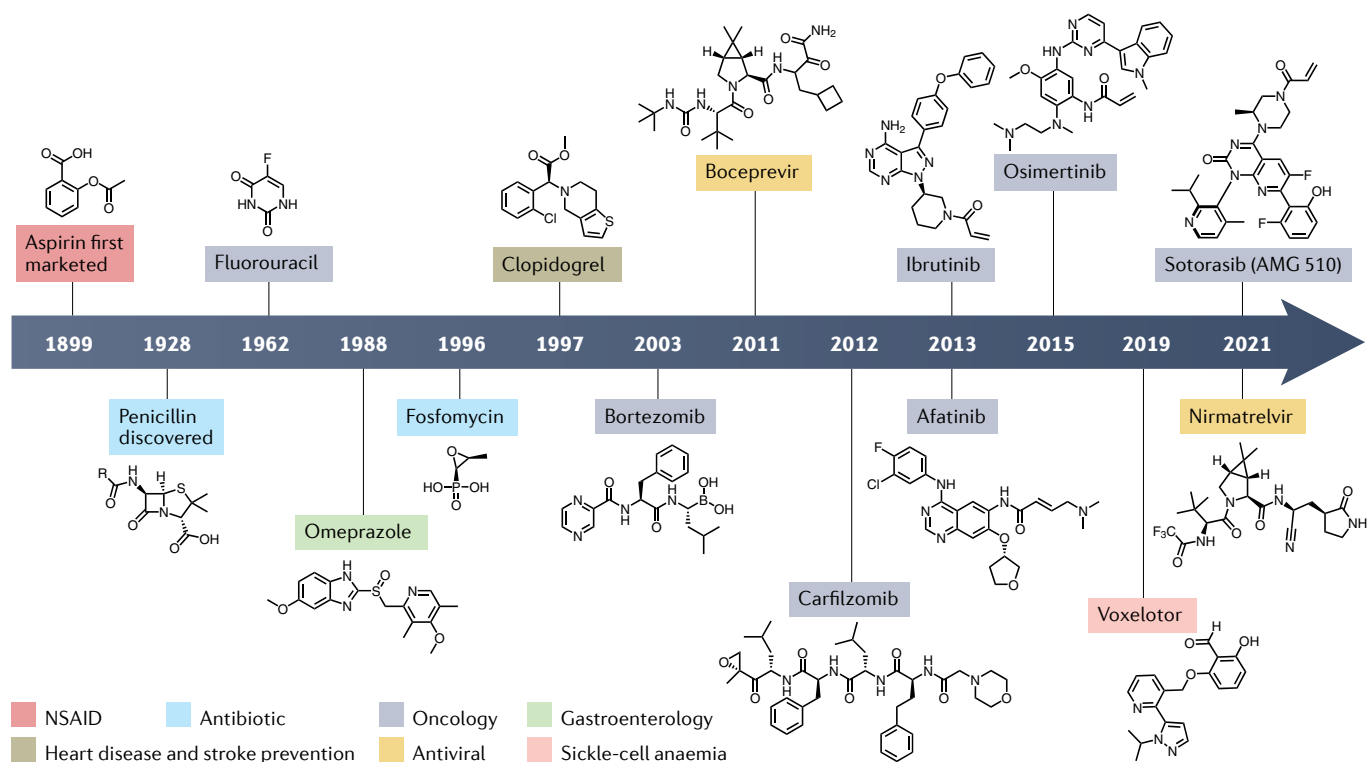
OH
O
O
O
Aspirin first marketed

F
O
HN
NH
O
Fluorouracil

O
O
N
Cl
S
Clopidogrel

O
NH$_2$
H
H
N
O
N
H
O
N
H
N
H
O
N
H
O
Boceprevir

O
NH$_2$
N
N
N
N
N
O
Ibrutinib

N
N
HN
N
O
N
N
H
N
O
Osimertinib

O
N
N
N
N
O
N
F
OH
F
Sotorasib (AMG 510)

1899
1928
1962
1988
1996
1997
2003
2011
2012
2013
2015
2019
2021

Penicillin discovered

R
H
N
O
H
S
N
O
OH
O

Omeprazole

H
N
N
S
O
N
O
O

Fosfomycin

O
HO
P
OH
O

Bortezomib

N
N
O
N
H
O
N
H
B
OH
OH

Carfilzomib

O
O
N
H
O
N
H
O
N
H
O
N
H
O
N
O

Afatinib

F
Cl
N
H
N
N
N
H
O
N
O
O

Voxelotor

O
OH
O
N
N
N

Nirmatrelvir

H
H
F$_3$C
O
N
H
O
N
O
N
H
N
O
N
H

NSAID
Antibiotic
Oncology
Gastroenterology
Heart disease and stroke prevention
Antiviral
Sickle-cell anaemia